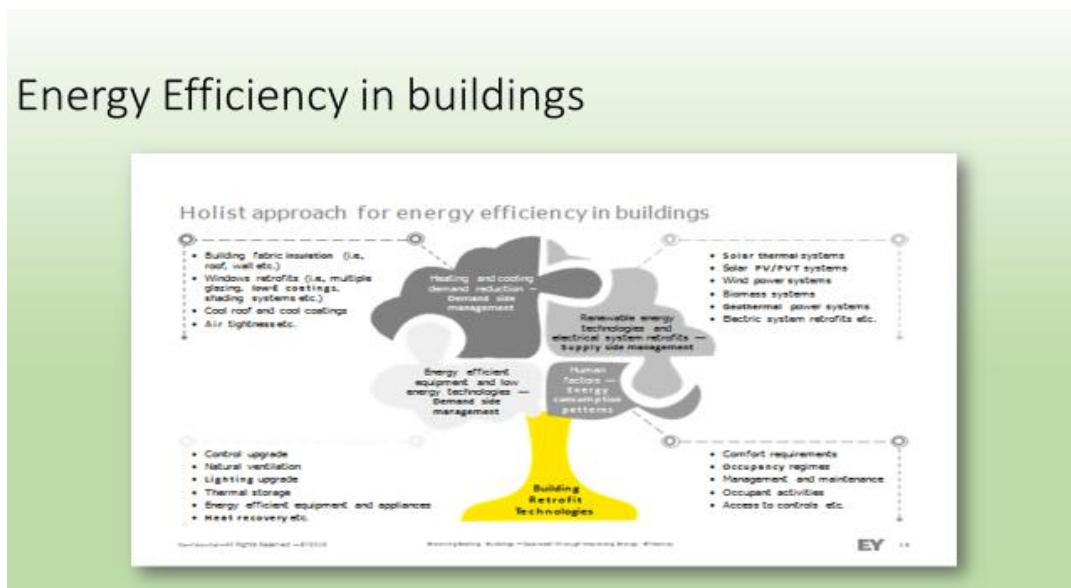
Energy Efficiency in buildings

Holist approach for energy efficiency in buildings

- Building fabric insulation (i.e, roof, wall etc.)
- Windows retrofits (i.e, multiple glazing, low-E coatings, shading systems etc.)
- Cool roof and cool coatings
- Air tightness etc.

Heating and cooling demand reduction — Demand side management

- Solar thermal systems
- Solar PV/PVT systems
- Wind power systems
- Biomass systems
- Geothermal power systems
- Electric system retrofits etc.

Renewable energy technologies and electrical system retrofits — Supply side management

Energy efficient equipment and low energy technologies — Demand side management

Human factors — Energy consumption patterns

- Control upgrade
- Natural ventilation
- Lighting upgrade
- Thermal storage
- Energy efficient equipment and appliances
- Heat recovery etc.

Building Retrofit Technologies

- Comfort requirements
- Occupancy regimes
- Management and maintenance
- Occupant activities
- Access to controls etc.

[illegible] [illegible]

EY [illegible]